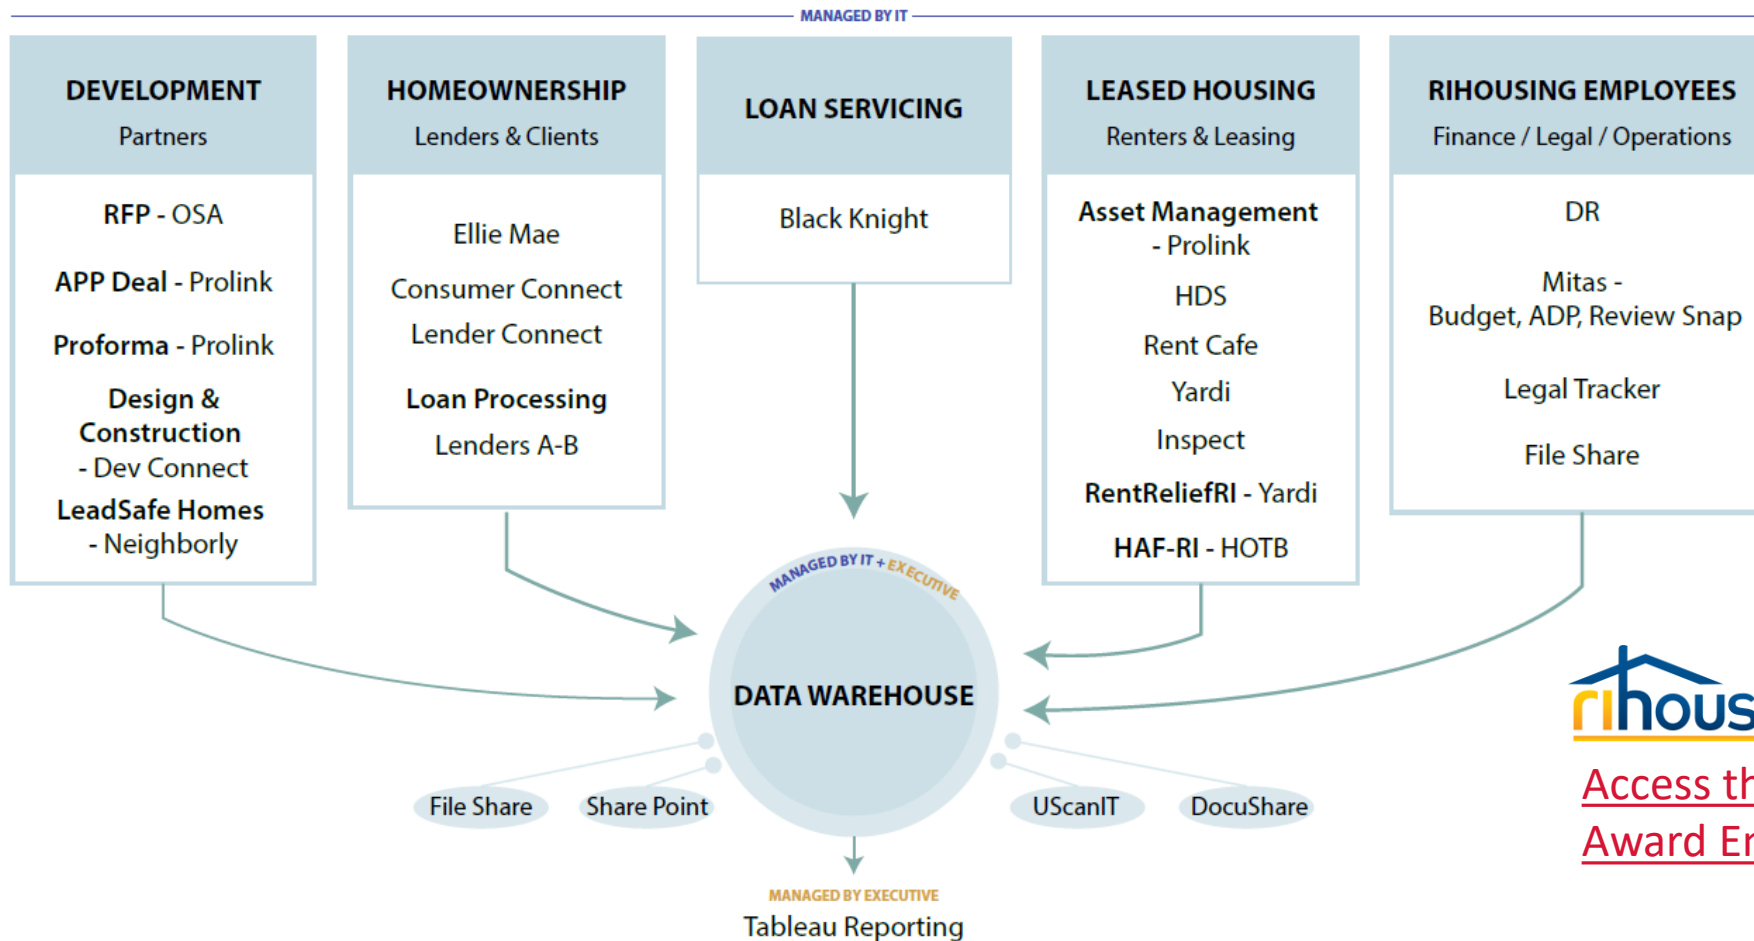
MANAGED BY IT

DEVELOPMENT
Partners

RFP - OSA

APP Deal - Prolink

Proforma - Prolink

Design & Construction - Dev Connect

LeadSafe Homes - Neighborly

HOMEOWNERSHIP
Lenders & Clients

Ellie Mae

Consumer Connect

Lender Connect

Loan Processing

Lenders A-B

LOAN SERVICING

Black Knight

LEASED HOUSING
Renters & Leasing

Asset Management - Prolink

HDS

Rent Cafe

Yardi

Inspect

RentReliefRI - Yardi

HAF-RI - HOTB

RIHOUSING EMPLOYEES
Finance / Legal / Operations

DR

Mitas - Budget, ADP, Review Snap

Legal Tracker

File Share

MANAGED BY IT + EXECUTIVE

DATA WAREHOUSE

File Share

Share Point

UScanIT

DocuShare

MANAGED BY EXECUTIVE
Tableau Reporting

rihous

Access th
Award Er